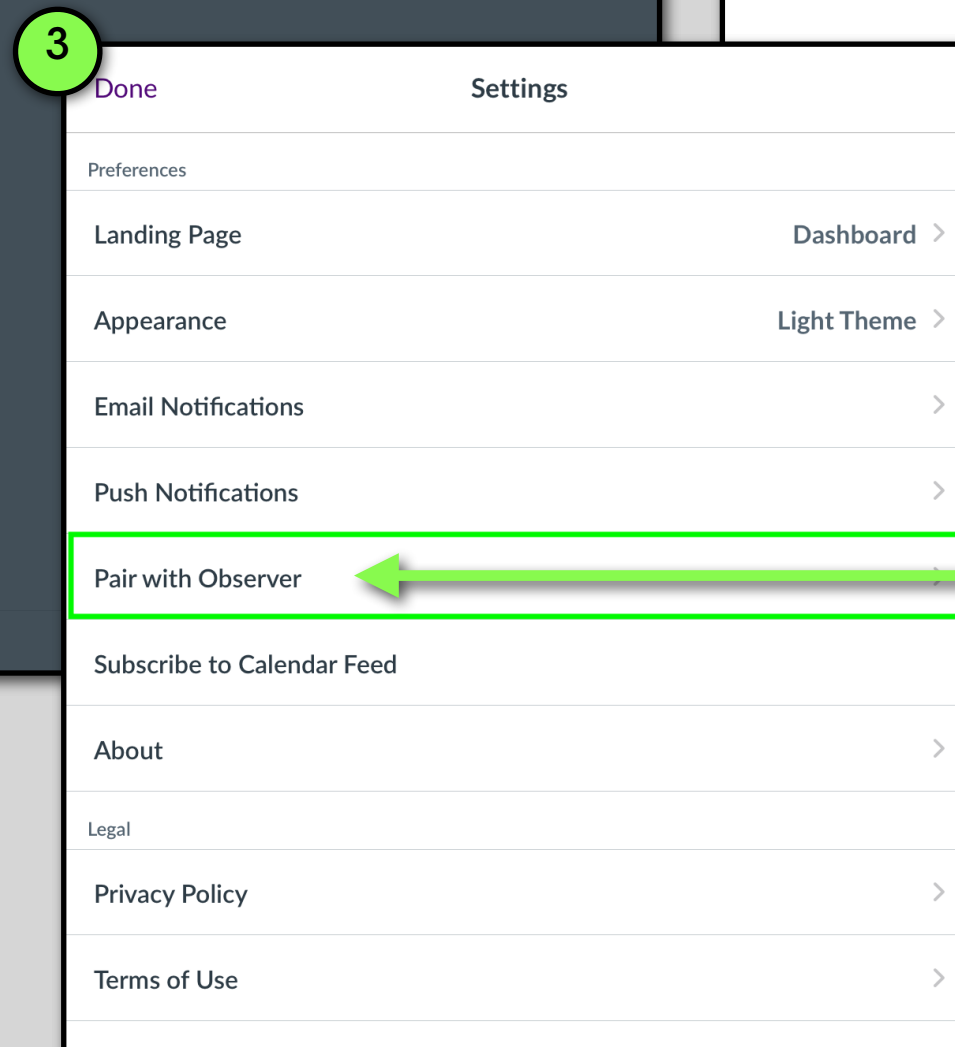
3

Done

Settings

Preferences

Landing Page

Dashboard

Appearance

Light Theme

Email Notifications

Push Notifications

Pair with Observer

Subscribe to Calendar Feed

About

Legal

Privacy Policy

Terms of Use